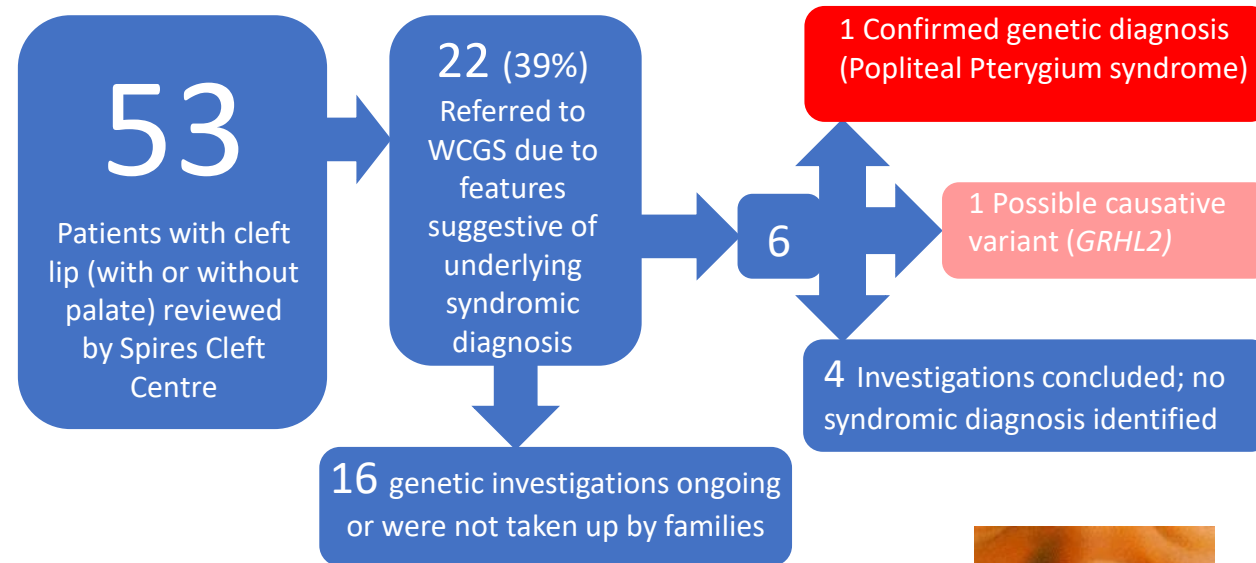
53

Patients with cleft lip (with or without palate) reviewed by Spires Cleft Centre

22 (39%)

Referred to WCGS due to features suggestive of underlying syndromic diagnosis

16 genetic investigations ongoing or were not taken up by families

6

1 Confirmed genetic diagnosis (Popliteal Pterygium syndrome)

1 Possible causative variant (GRHL2)

4 Investigations concluded; no syndromic diagnosis identified